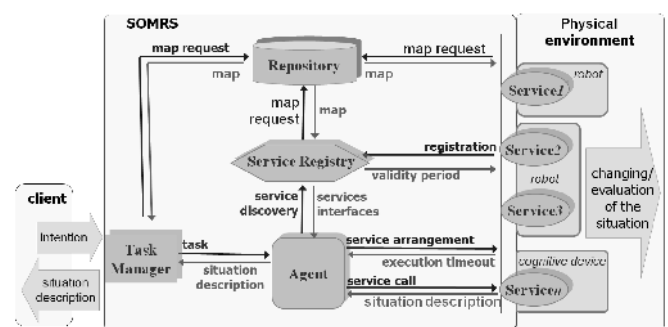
SOMRS

Physical environment

map request

map

Repository

map

map request

robot

Service1

map request

map

Service Registry

registration

Service2

validity period

robot

changing/ evaluation of the situation

Service3

client

service discovery

services interfaces

intention

Task Manager

task

service arrangement

cognitive device

execution timeout

situation description

situation description

Agent

service call

Servicen

situation description